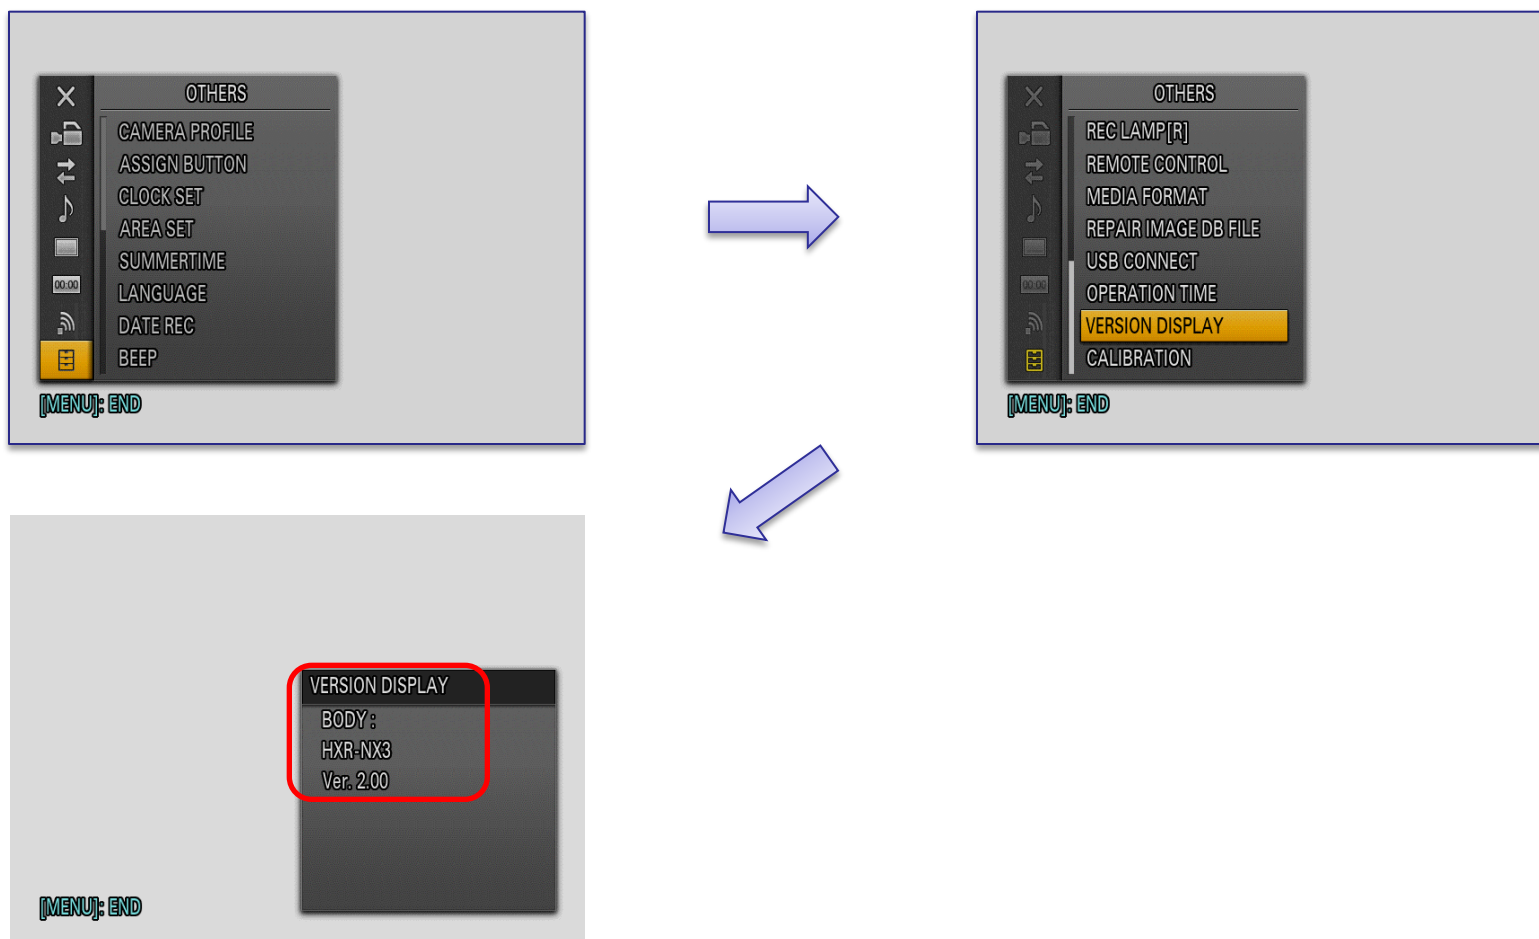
OTHERS
00:00
CAMERA PROFILE
ASSIGN BUTTON
CLOCK SET
AREA SET
SUMMERTIME
LANGUAGE
DATE REC
BEEP
[MENU]: END

OTHERS
00:00
REC LAMP[R]
REMOTE CONTROL
MEDIA FORMAT
REPAIR IMAGE DB FILE
USB CONNECT
OPERATION TIME
VERSION DISPLAY
CALIBRATION
[MENU]: END

VERSION DISPLAY
BODY :
HXR-NX3
Ver. 2.00
[MENU]: END